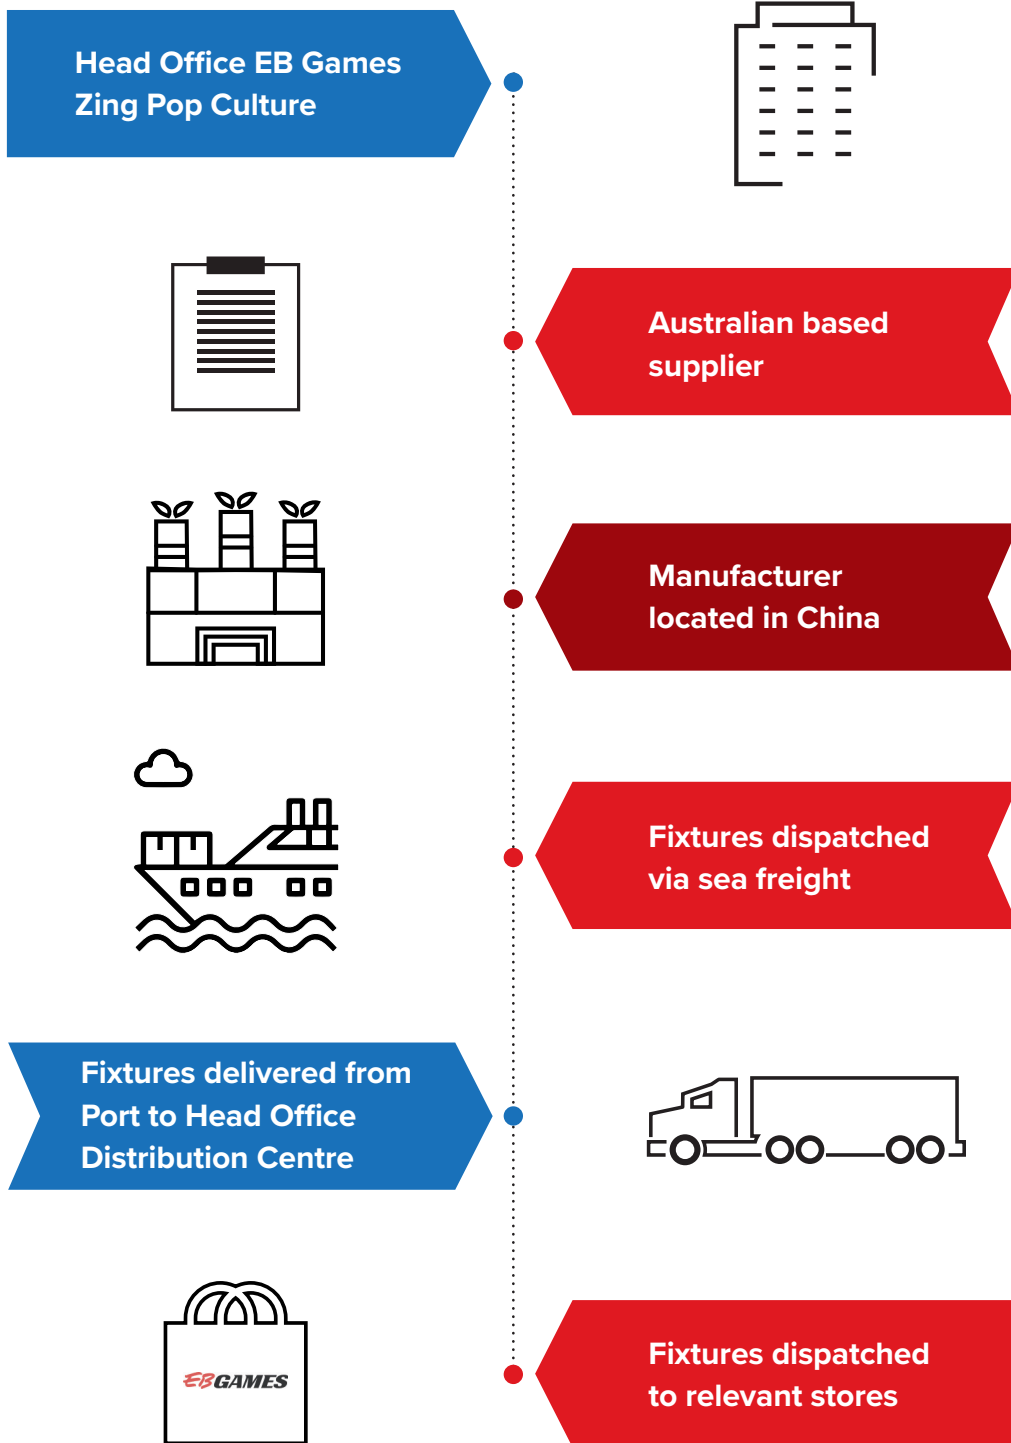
Head Office EB Games Zing Pop Culture

Australian based supplier

Manufacturer located in China

Fixtures dispatched via sea freight

Fixtures delivered from Port to Head Office Distribution Centre

EBGAMES

Fixtures dispatched to relevant stores